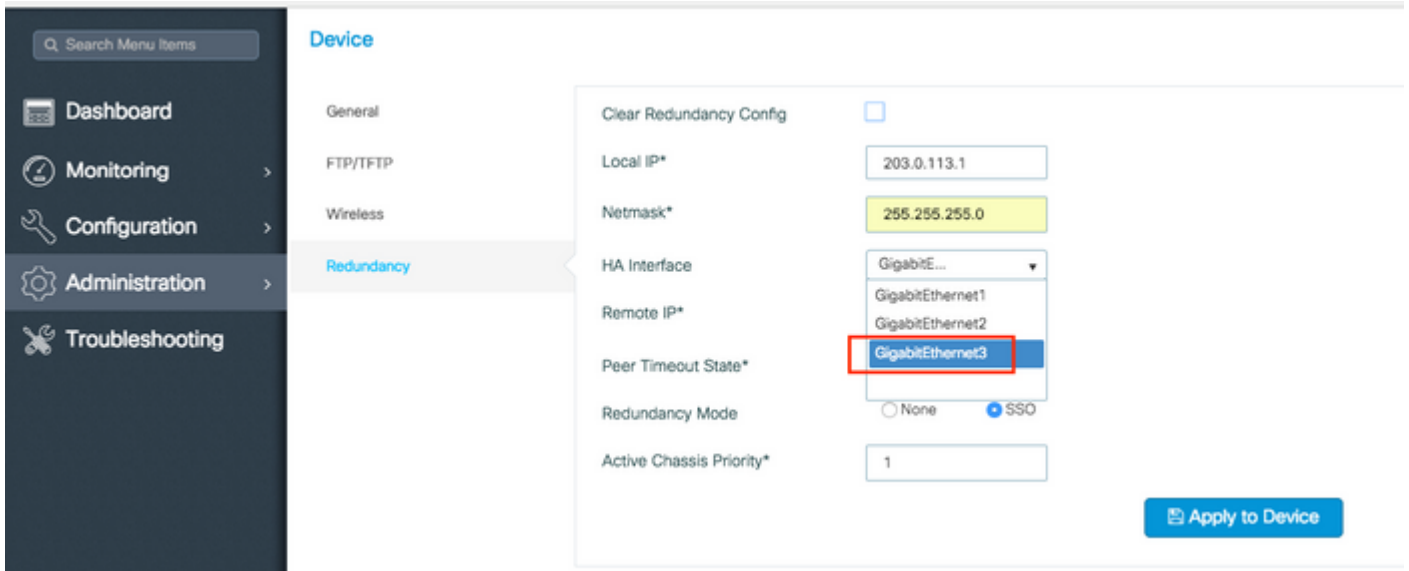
Search Menu Items

Dashboard

Monitoring

Configuration

Administration

Troubleshooting

Device

General

FTP/TFTP

Wireless

Redundancy

Clear Redundancy Config

Local IP*

203.0.113.1

Netmask*

255.255.255.0

HA Interface

GigabitE...

GigabitEthernet1

GigabitEthernet2

GigabitEthernet3

Remote IP*

Peer Timeout State*

Redundancy Mode

None

SSO

Active Chassis Priority*

1

Apply to Device